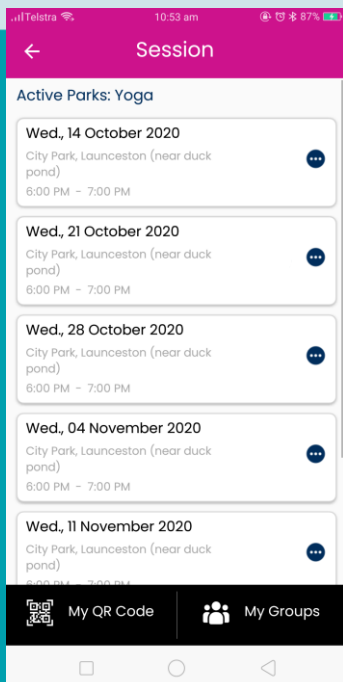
Telstra 10:53 am 87%

Session

Active Parks: Yoga

Wed., 14 October 2020
City Park, Launceston (near duck pond)
6:00 PM - 7:00 PM

Wed., 21 October 2020
City Park, Launceston (near duck pond)
6:00 PM - 7:00 PM

Wed., 28 October 2020
City Park, Launceston (near duck pond)
6:00 PM - 7:00 PM

Wed., 04 November 2020
City Park, Launceston (near duck pond)
6:00 PM - 7:00 PM

Wed., 11 November 2020
City Park, Launceston (near duck pond)
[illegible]

My QR Code
My Groups